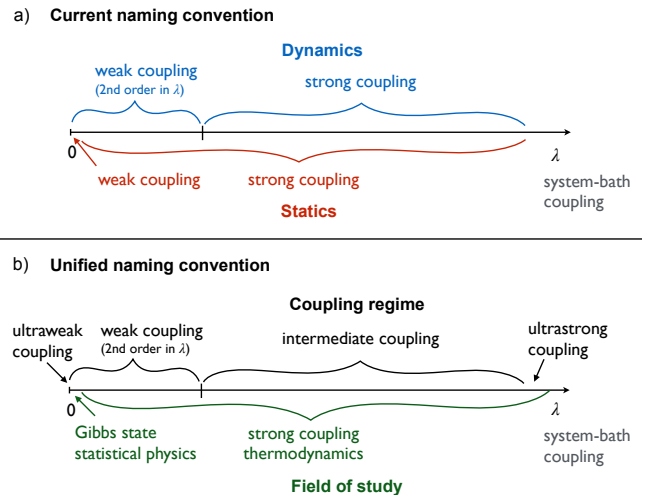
a) **Current naming convention**

**Dynamics**

weak coupling
(2nd order in $\lambda$)

strong coupling

0

$\lambda$

weak coupling

strong coupling

system-bath coupling

**Statics**

b) **Unified naming convention**

**Coupling regime**

ultraweak coupling

weak coupling
(2nd order in $\lambda$)

intermediate coupling

ultrastrong coupling

0

$\lambda$

Gibbs state statistical physics

strong coupling thermodynamics

system-bath coupling

**Field of study**